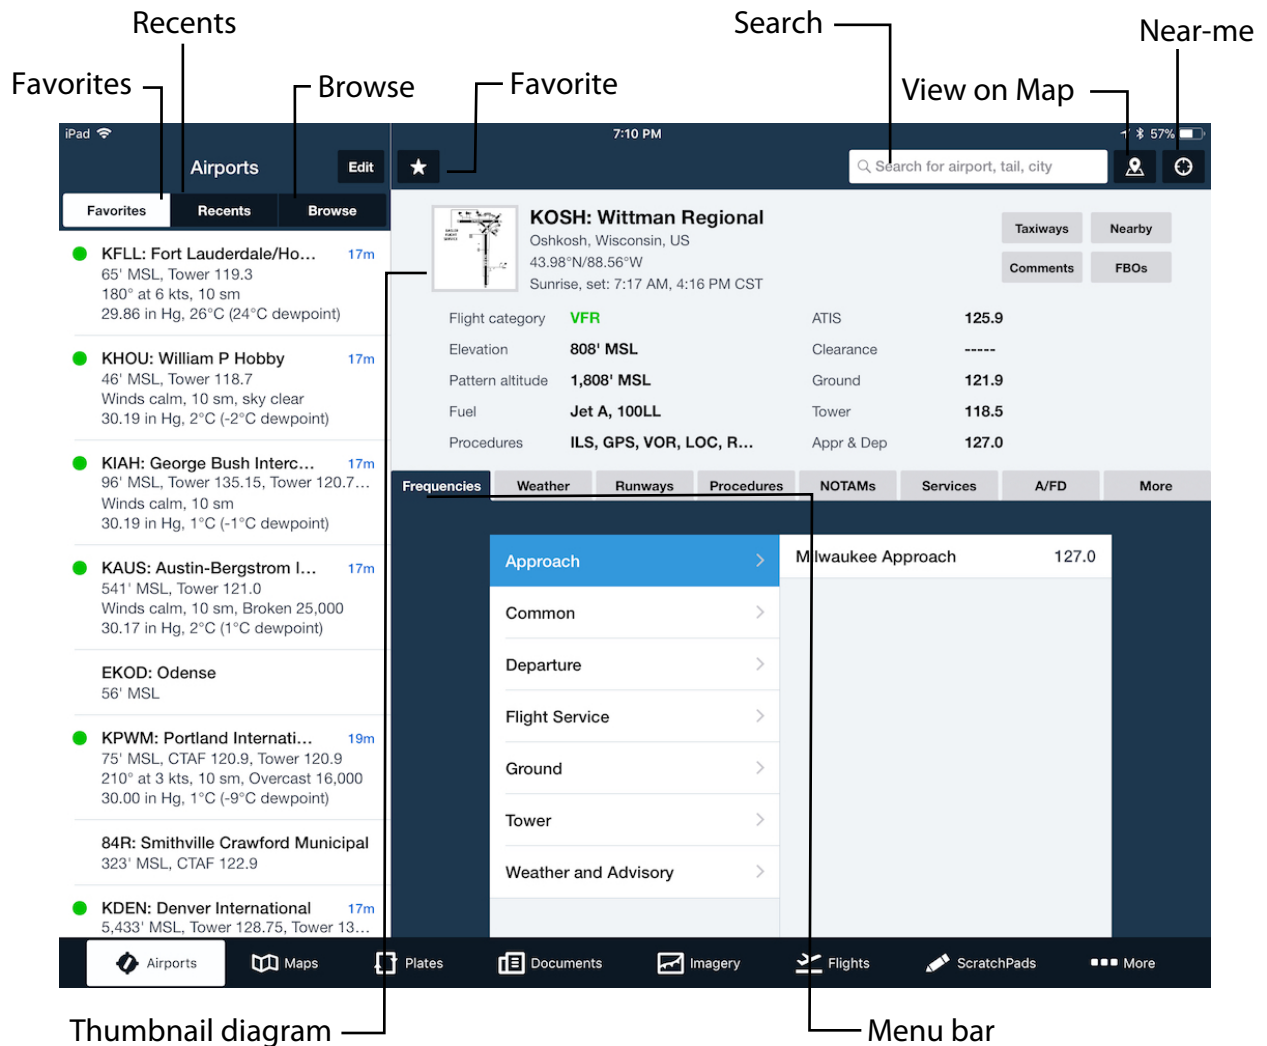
Recents
Search
Near-me
Favorites
Browse
Favorite
View on Map

iPad
7:10 PM
57%

Airports
Edit
Favorites
Recents
Browse

Search for airport, tail, city

KFLL: Fort Lauderdale/Ho… 17m
65' MSL, Tower 119.3
180° at 6 kts, 10 sm
29.86 in Hg, 26°C (24°C dewpoint)

KHOU: William P Hobby 17m
46' MSL, Tower 118.7
Winds calm, 10 sm, sky clear
30.19 in Hg, 2°C (-2°C dewpoint)

KIAH: George Bush Interc… 17m
96' MSL, Tower 135.15, Tower 120.7…
Winds calm, 10 sm
30.19 in Hg, 1°C (-1°C dewpoint)

KAUS: Austin-Bergstrom I… 17m
541' MSL, Tower 121.0
Winds calm, 10 sm, Broken 25,000
30.17 in Hg, 2°C (1°C dewpoint)

EKOD: Odense
56' MSL

KPWM: Portland Internati… 19m
75' MSL, CTAF 120.9, Tower 120.9
210° at 3 kts, 10 sm, Overcast 16,000
30.00 in Hg, 1°C (-9°C dewpoint)

84R: Smithville Crawford Municipal
323' MSL, CTAF 122.9

KDEN: Denver International 17m
5,433' MSL, Tower 128.75, Tower 13…

KOSH: Wittman Regional
Oshkosh, Wisconsin, US
43.98°N/88.56°W
Sunrise, set: 7:17 AM, 4:16 PM CST

Taxiways
Nearby
Comments
FBOs

| Flight category | VFR | ATIS | 125.9 |
|---|---|---|---|
| Elevation | 808' MSL | Clearance | ----- |
| Pattern altitude | 1,808' MSL | Ground | 121.9 |
| Fuel | Jet A, 100LL | Tower | 118.5 |
| Procedures | ILS, GPS, VOR, LOC, R… | Appr & Dep | 127.0 |

Frequencies
Weather
Runways
Procedures
NOTAMs
Services
A/FD
More

Approach
Common
Departure
Flight Service
Ground
Tower
Weather and Advisory

Milwaukee Approach 127.0

Airports
Maps
Plates
Documents
Imagery
Flights
ScratchPads
More

Thumbnail diagram
Menu bar